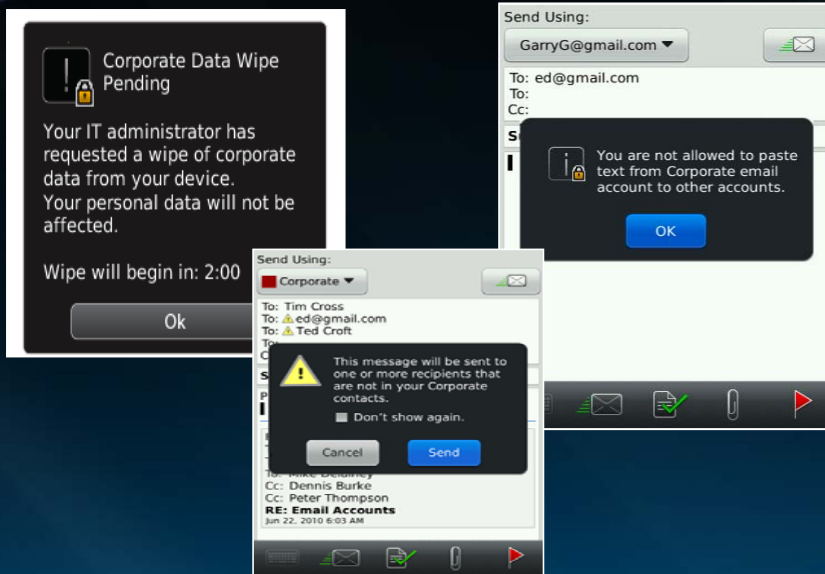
Corporate Data Wipe Pending

Your IT administrator has requested a wipe of corporate data from your device.
Your personal data will not be affected.

Wipe will begin in: 2:00

Ok

Send Using:
GarryG@gmail.com
To: ed@gmail.com
To:
Cc:
S
You are not allowed to paste text from Corporate email account to other accounts.
OK

Send Using:
Corporate
To: Tim Cross
To: ed@gmail.com
To: Ted Croft
To
C
S
This message will be sent to one or more recipients that are not in your Corporate contacts.
Don't show again.
Cancel
Send
To: Mike Delaney
Cc: Dennis Burke
Cc: Peter Thompson
RE: Email Accounts
Jun 22, 2010 6:03 AM